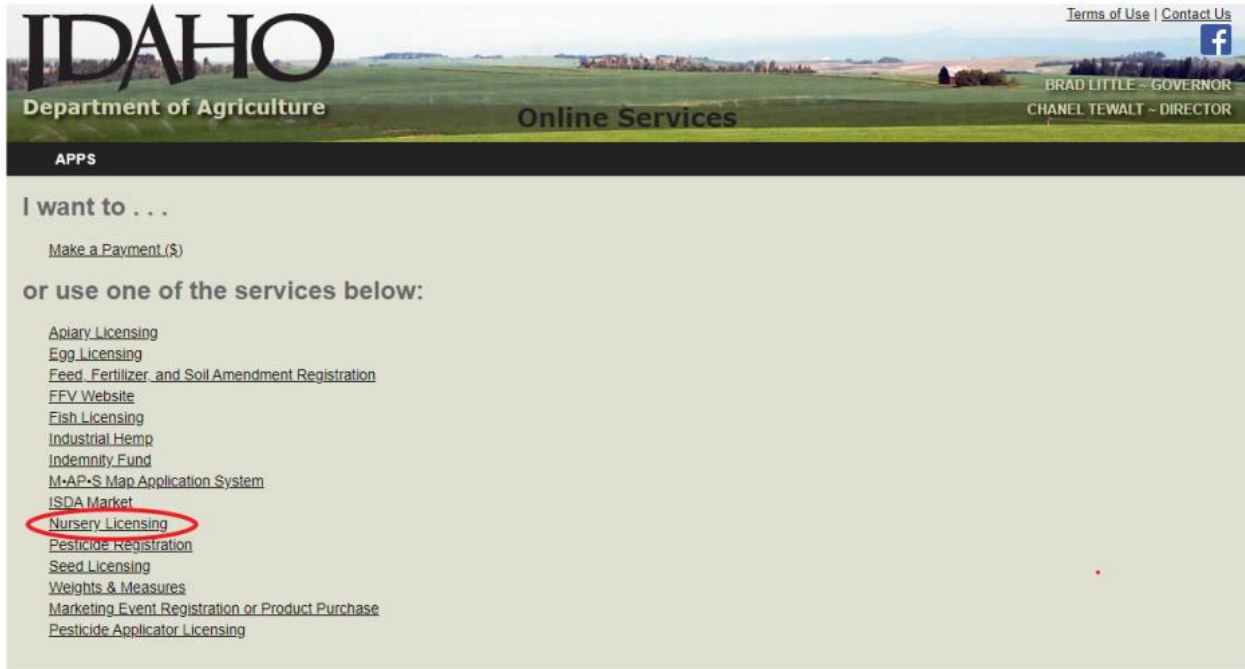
IDAHO
Department of Agriculture

Online Services

Terms of Use | Contact Us

f

BRAD LITTLE ~ GOVERNOR
CHANEL TEWALT ~ DIRECTOR

APPS

I want to . . .

Make a Payment ($)

or use one of the services below:

Apiary Licensing
Egg Licensing
Feed, Fertilizer, and Soil Amendment Registration
FFV Website
Fish Licensing
Industrial Hemp
Indemnity Fund
M•AP•S Map Application System
ISDA Market
Nursery Licensing
Pesticide Registration
Seed Licensing
Weights & Measures
Marketing Event Registration or Product Purchase
Pesticide Applicator Licensing